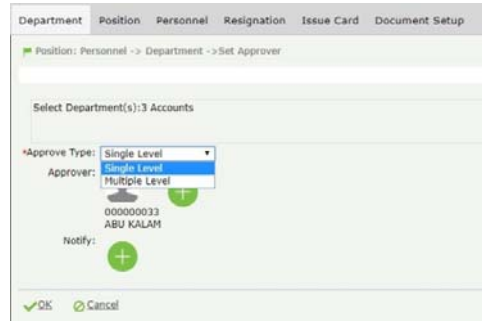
Department Position Personnel Resignation Issue Card Document Setup

Position: Personnel -> Department ->Set Approver

Select Department(s):3 Accounts

*Approve Type: Single Level
Single Level
Multiple Level
Approver:

000000033
ABU KALAM

Notify:

OK Cancel